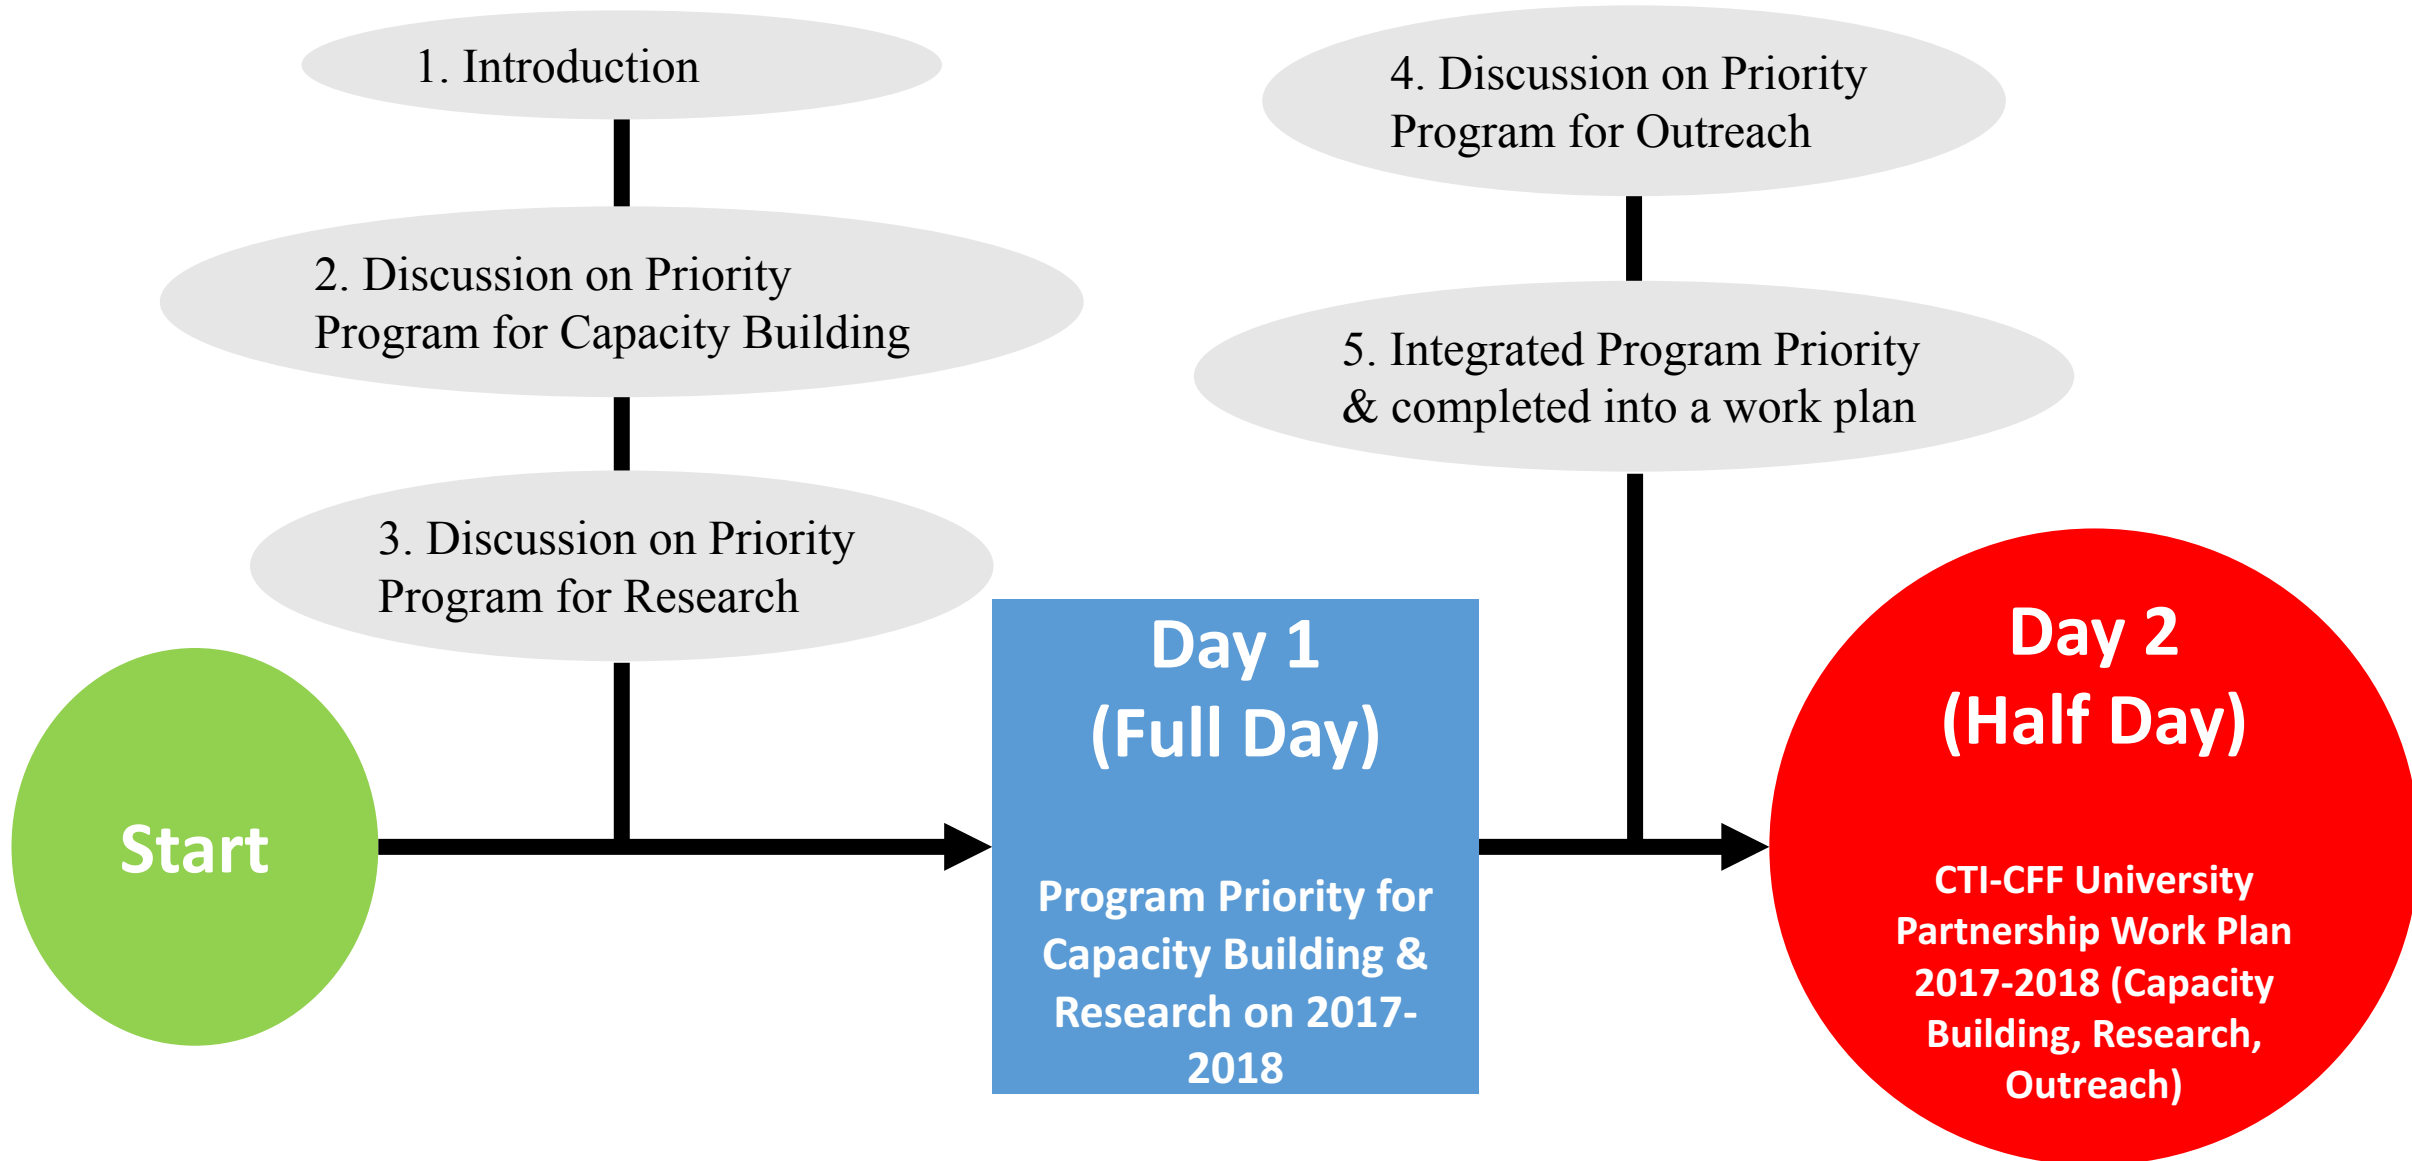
1. Introduction

2. Discussion on Priority Program for Capacity Building

3. Discussion on Priority Program for Research

4. Discussion on Priority Program for Outreach

5. Integrated Program Priority & completed into a work plan

Start

Day 1
(Full Day)

Program Priority for Capacity Building & Research on 2017-2018

Day 2
(Half Day)

CTI-CFF University Partnership Work Plan 2017-2018 (Capacity Building, Research, Outreach)